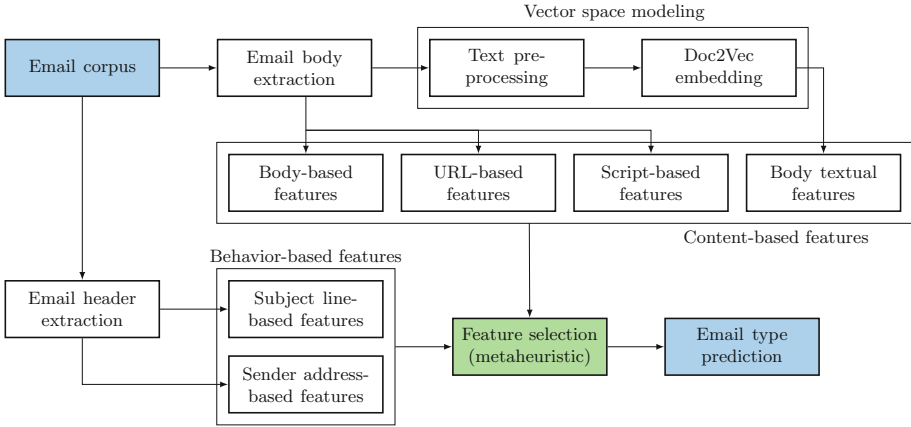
Vector space modeling

Email corpus

Email body extraction

Text preprocessing

Doc2Vec embedding

Body-based features

URL-based features

Script-based features

Body textual features

Content-based features

Behavior-based features

Email header extraction

Subject line-based features

Sender address-based features

Feature selection (metaheuristic)

Email type prediction